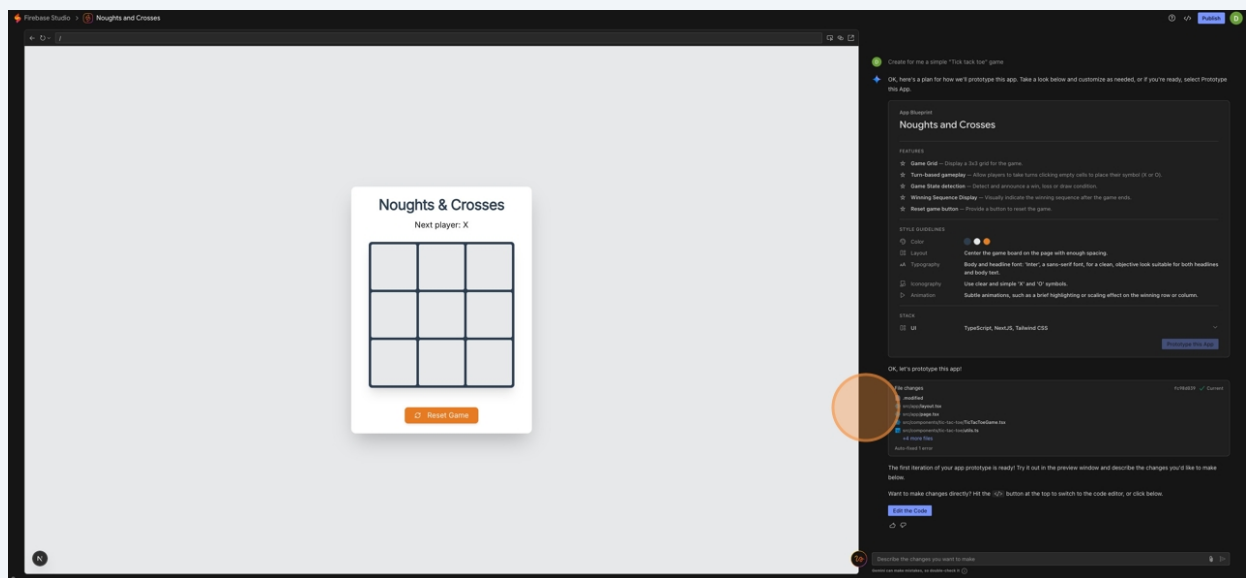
Firebase Studio > Noughts and Crosses

Publish

/

Noughts & Crosses

Next player: X

Reset Game

N

Create for me a simple "Tick tack toe" game

OK, here's a plan for how we'll prototype this app. Take a look below and customize as needed, or if you're ready, select Prototype this App.

App Blueprint

Noughts and Crosses

FEATURES

Game Grid — Display a 3x3 grid for the game.

Turn-based gameplay — Allow players to take turns clicking empty cells to place their symbol (X or O).

Game State detection — Detect and announce a win, loss or draw condition.

Winning Sequence Display — Visually indicate the winning sequence after the game ends.

Reset game button — Provide a button to reset the game.

STYLE GUIDELINES

Color

Layout Center the game board on the page with enough spacing.

Typography Body and headline font: 'Inter', a sans-serif font, for a clean, objective look suitable for both headlines and body text.

Iconography Use clear and simple 'X' and 'O' symbols.

Animation Subtle animations, such as a brief highlighting or scaling effect on the winning row or column.

STACK

UI TypeScript, NextJS, Tailwind CSS

Prototype this App

OK, let's prototype this app!

File changes

.modified

src/app/layout.tsx

src/app/page.tsx

src/components/tic-tac-toe/TicTacToeGame.tsx

src/components/tic-tac-toe/utils.ts

+4 more files

Auto-fixed 1 error

Current

The first iteration of your app prototype is ready! Try it out in the preview window and describe the changes you'd like to make below.

Want to make changes directly? Hit the </> button at the top to switch to the code editor, or click below.

Edit the Code

Describe the changes you want to make

Gemini can make mistakes, so double-check it